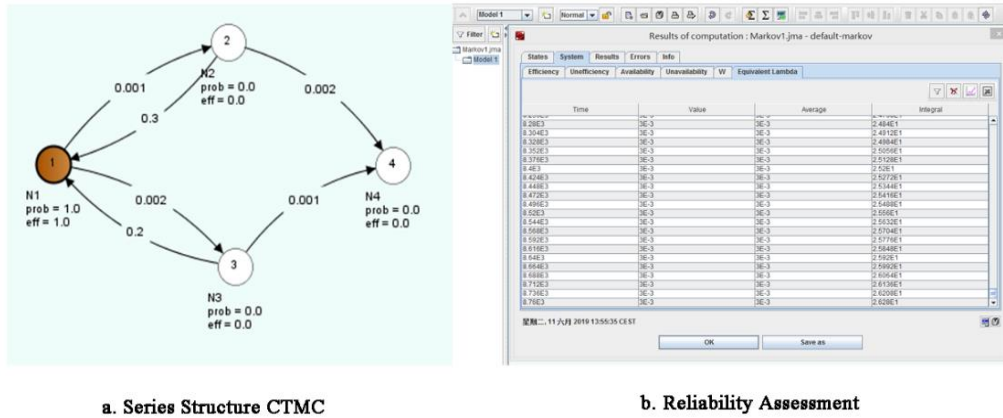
2

0.001

N2
prob = 0.0
eff = 0.0

0.002

0.3

1

4

N1
prob = 1.0
eff = 1.0

0.002

0.001

N4
prob = 0.0
eff = 0.0

0.2

3

N3
prob = 0.0
eff = 0.0

a. Series Structure CTMC

Model 1 Normal

Filter

Markov1.jma
Model 1

Results of computation : Markov1.jma - default-markov

States System Results Errors Info

Efficiency Unefficiency Availability Unavailability W Equivalent Lambda

| Time | Value | Average | Integral |
|---|---|---|---|
| 8.28E3 | 3E-3 | 3E-3 | 2.484E1 |
| 8.304E3 | 3E-3 | 3E-3 | 2.4912E1 |
| 8.328E3 | 3E-3 | 3E-3 | 2.4984E1 |
| 8.352E3 | 3E-3 | 3E-3 | 2.5056E1 |
| 8.376E3 | 3E-3 | 3E-3 | 2.5128E1 |
| 8.4E3 | 3E-3 | 3E-3 | 2.52E1 |
| 8.424E3 | 3E-3 | 3E-3 | 2.5272E1 |
| 8.448E3 | 3E-3 | 3E-3 | 2.5344E1 |
| 8.472E3 | 3E-3 | 3E-3 | 2.5416E1 |
| 8.496E3 | 3E-3 | 3E-3 | 2.5488E1 |
| 8.52E3 | 3E-3 | 3E-3 | 2.556E1 |
| 8.544E3 | 3E-3 | 3E-3 | 2.5632E1 |
| 8.568E3 | 3E-3 | 3E-3 | 2.5704E1 |
| 8.592E3 | 3E-3 | 3E-3 | 2.5776E1 |
| 8.616E3 | 3E-3 | 3E-3 | 2.5848E1 |
| 8.64E3 | 3E-3 | 3E-3 | 2.592E1 |
| 8.664E3 | 3E-3 | 3E-3 | 2.5992E1 |
| 8.688E3 | 3E-3 | 3E-3 | 2.6064E1 |
| 8.712E3 | 3E-3 | 3E-3 | 2.6136E1 |
| 8.736E3 | 3E-3 | 3E-3 | 2.6208E1 |
| 8.76E3 | 3E-3 | 3E-3 | 2.628E1 |

星期二, 11 六月 2019 13:55:35 CEST

OK Save as

b. Reliability Assessment